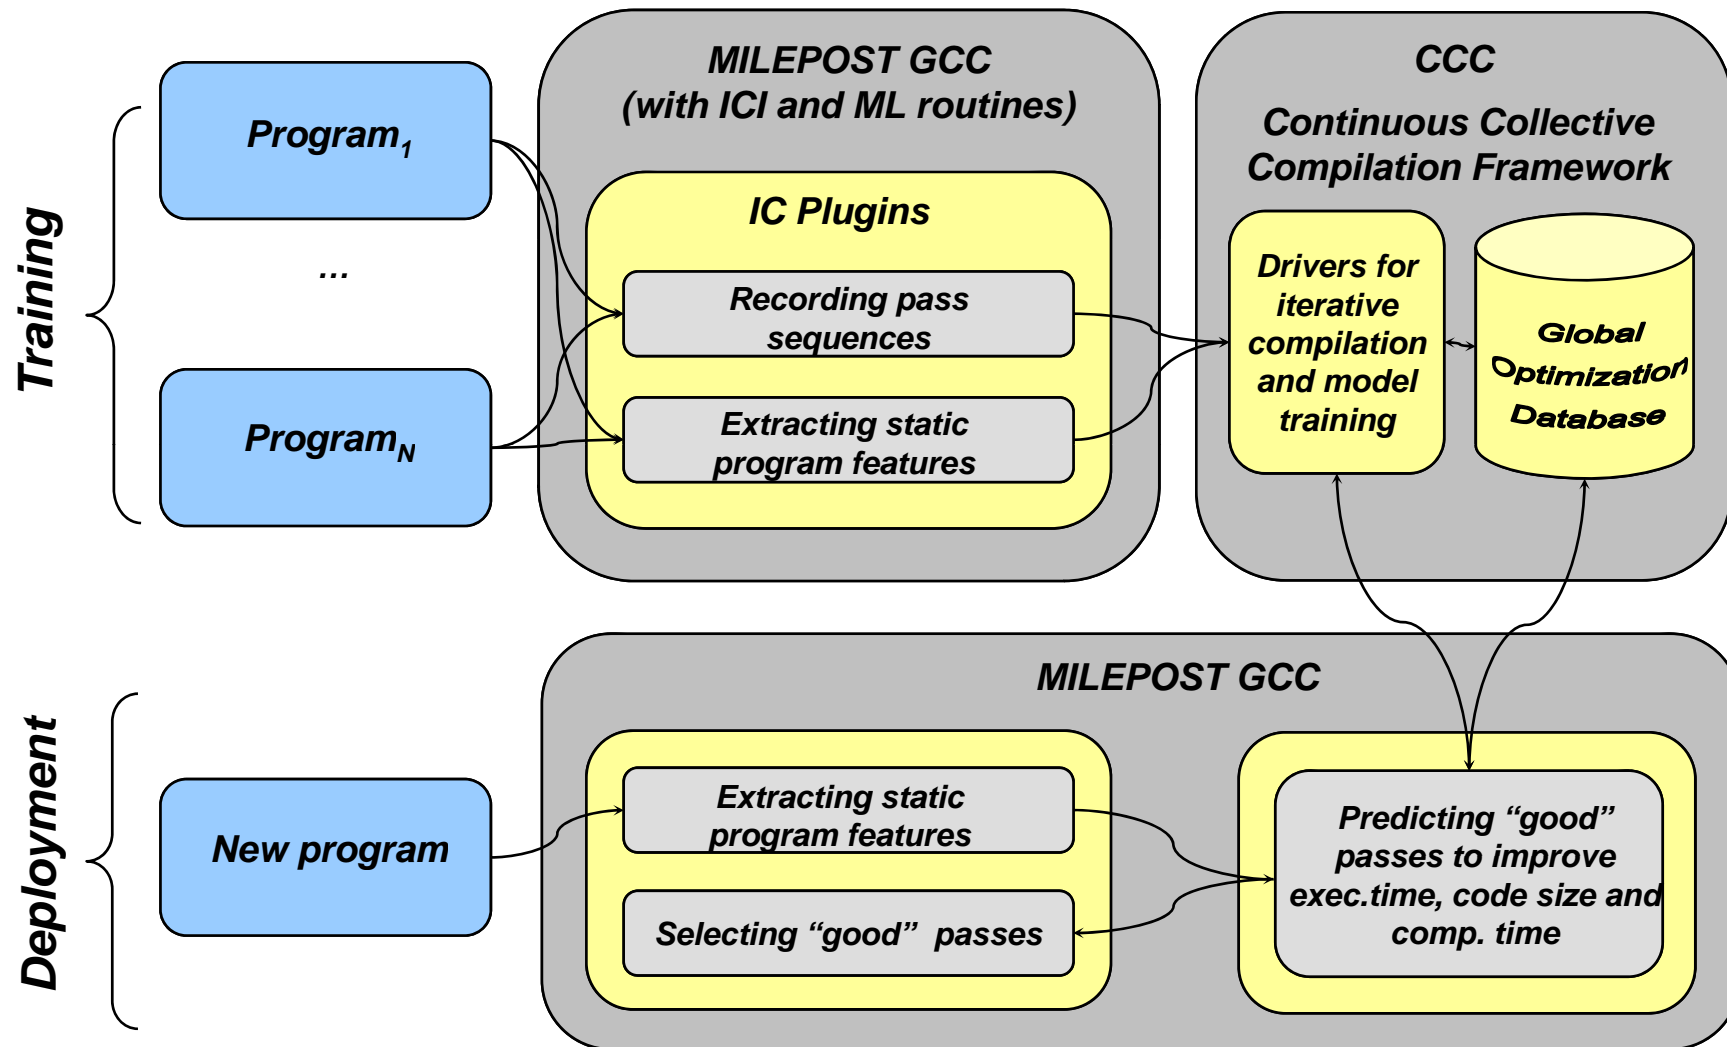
Training

Program$_1$

...

Program$_N$

MILEPOST GCC
(with ICI and ML routines)

IC Plugins

Recording pass sequences

Extracting static program features

CCC

Continuous Collective Compilation Framework

Drivers for iterative compilation and model training

Global Optimization Database

Deployment

New program

MILEPOST GCC

Extracting static program features

Selecting “good” passes

Predicting “good” passes to improve exec.time, code size and comp. time